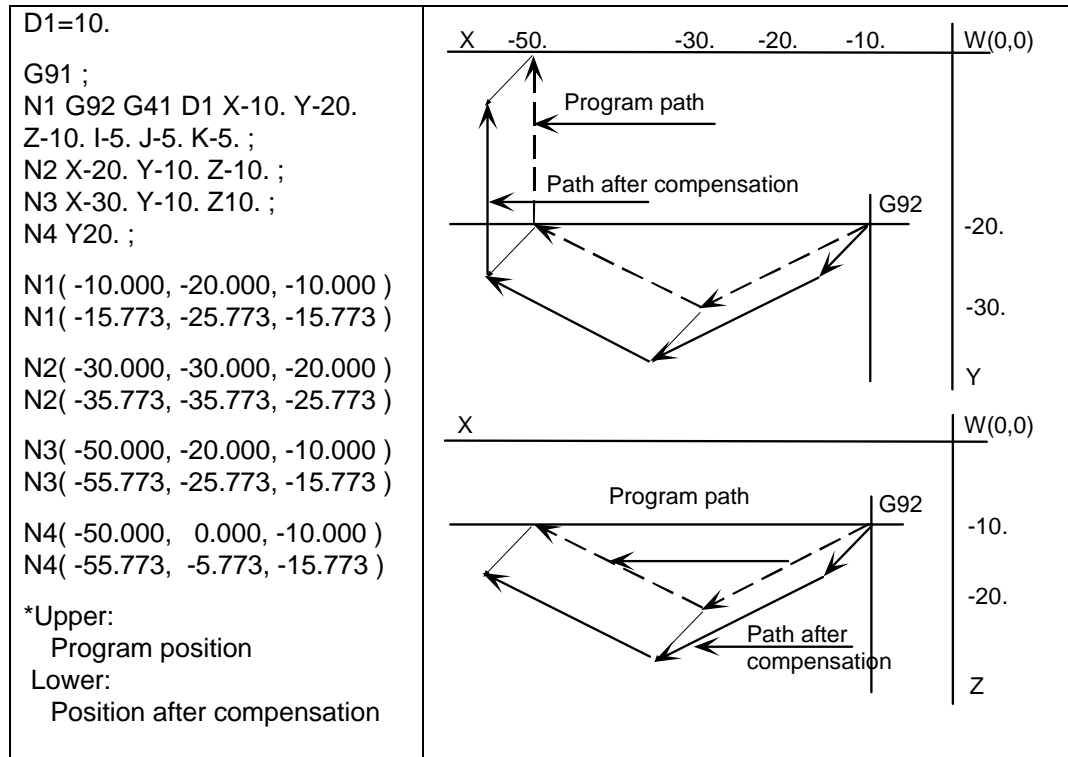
D1=10.

G91 ;
N1 G92 G41 D1 X-10. Y-20. Z-10. I-5. J-5. K-5. ;
N2 X-20. Y-10. Z-10. ;
N3 X-30. Y-10. Z10. ;
N4 Y20. ;

N1( -10.000, -20.000, -10.000 )
N1( -15.773, -25.773, -15.773 )

N2( -30.000, -30.000, -20.000 )
N2( -35.773, -35.773, -25.773 )

N3( -50.000, -20.000, -10.000 )
N3( -55.773, -25.773, -15.773 )

N4( -50.000, 0.000, -10.000 )
N4( -55.773, -5.773, -15.773 )

*Upper:
Program position
Lower:
Position after compensation

X -50. -30. -20. -10. W(0,0)
Program path
Path after compensation
G92
-20.
-30.
Y

X W(0,0)
Program path
G92
-10.
-20.
Path after compensation
Z